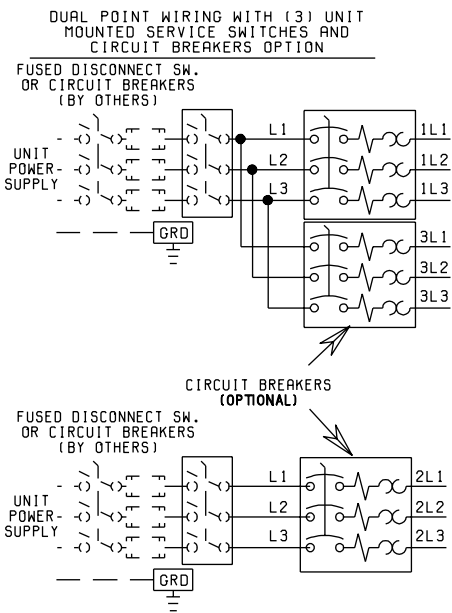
DUAL POINT WIRING WITH (3) UNIT MOUNTED SERVICE SWITCHES AND CIRCUIT BREAKERS OPTION

FUSED DISCONNECT SW. OR CIRCUIT BREAKERS (BY OTHERS)

UNIT POWER-SUPPLY

L1
L2
L3

1L1
1L2
1L3

GRD

3L1
3L2
3L3

CIRCUIT BREAKERS (OPTIONAL)

FUSED DISCONNECT SW. OR CIRCUIT BREAKERS (BY OTHERS)

UNIT POWER-SUPPLY

L1
L2
L3

2L1
2L2
2L3

GRD